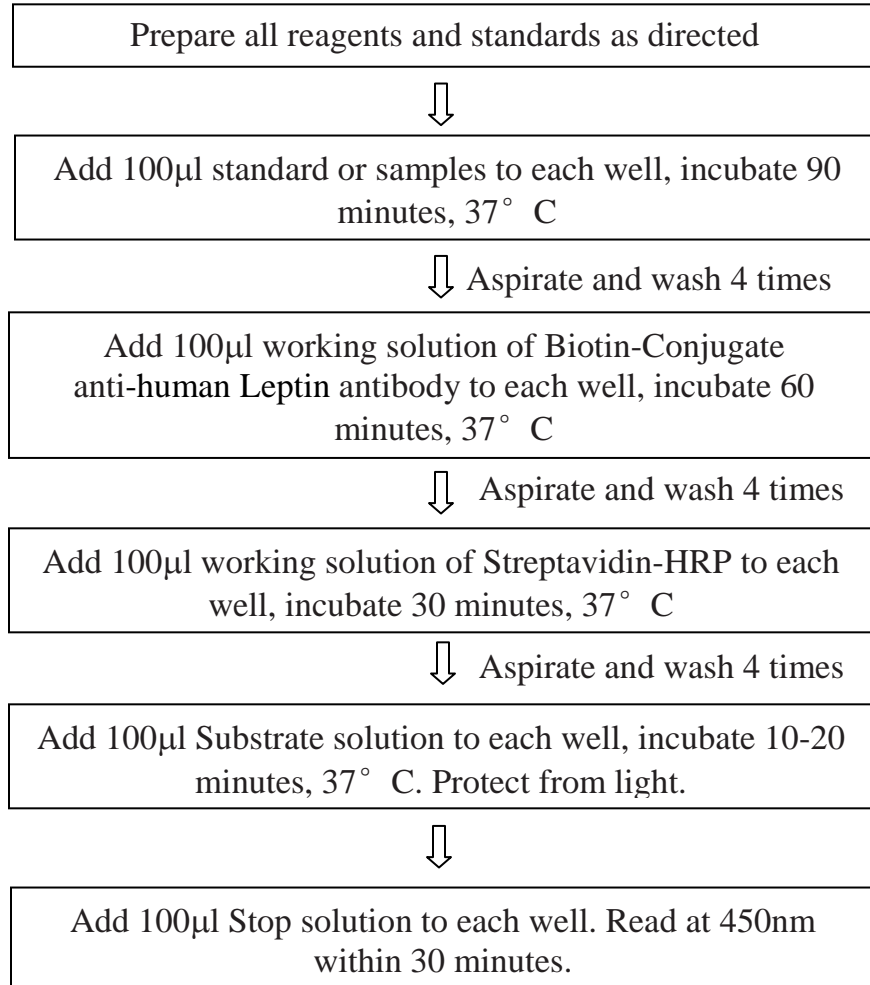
Prepare all reagents and standards as directed

Add 100μl standard or samples to each well, incubate 90 minutes, 37° C

Aspirate and wash 4 times

Add 100μl working solution of Biotin-Conjugate anti-human Leptin antibody to each well, incubate 60 minutes, 37° C

Aspirate and wash 4 times

Add 100μl working solution of Streptavidin-HRP to each well, incubate 30 minutes, 37° C

Aspirate and wash 4 times

Add 100μl Substrate solution to each well, incubate 10-20 minutes, 37° C. Protect from light.

Add 100μl Stop solution to each well. Read at 450nm within 30 minutes.